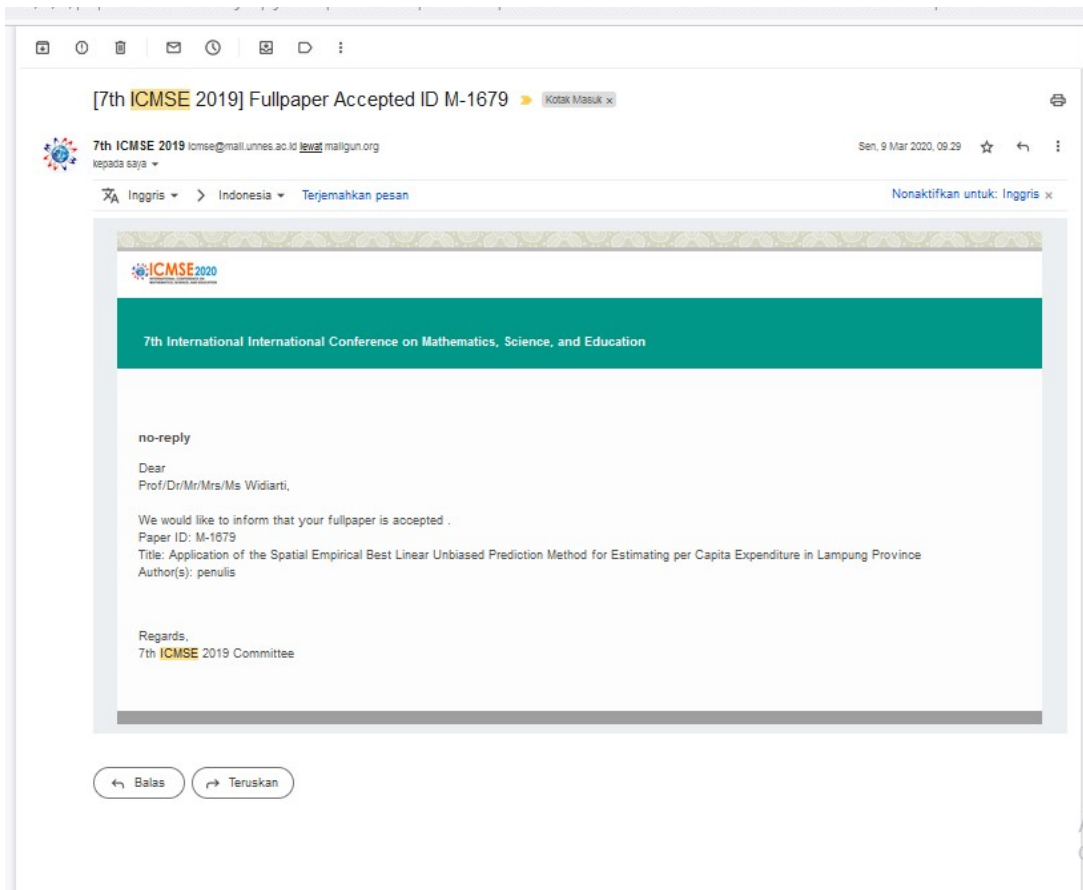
[7th ICMSE 2019] Fullpaper Accepted ID M-1679 Kotak Masuk ×

7th ICMSE 2019 icmse@mail.unnes.ac.id lewat mailgun.org
kepada saya

Sen, 9 Mar 2020, 09.29

Inggris > Indonesia Terjemahkan pesan

Nonaktifkan untuk: Inggris ×

ICMSE2020

7th International International Conference on Mathematics, Science, and Education

no-reply

Dear
Prof/Dr/Mr/Mrs/Ms Widiarti,

We would like to inform that your fullpaper is accepted .
Paper ID: M-1679
Title: Application of the Spatial Empirical Best Linear Unbiased Prediction Method for Estimating per Capita Expenditure in Lampung Province
Author(s): penulis

Regards,
7th ICMSE 2019 Committee

Balas
Teruskan